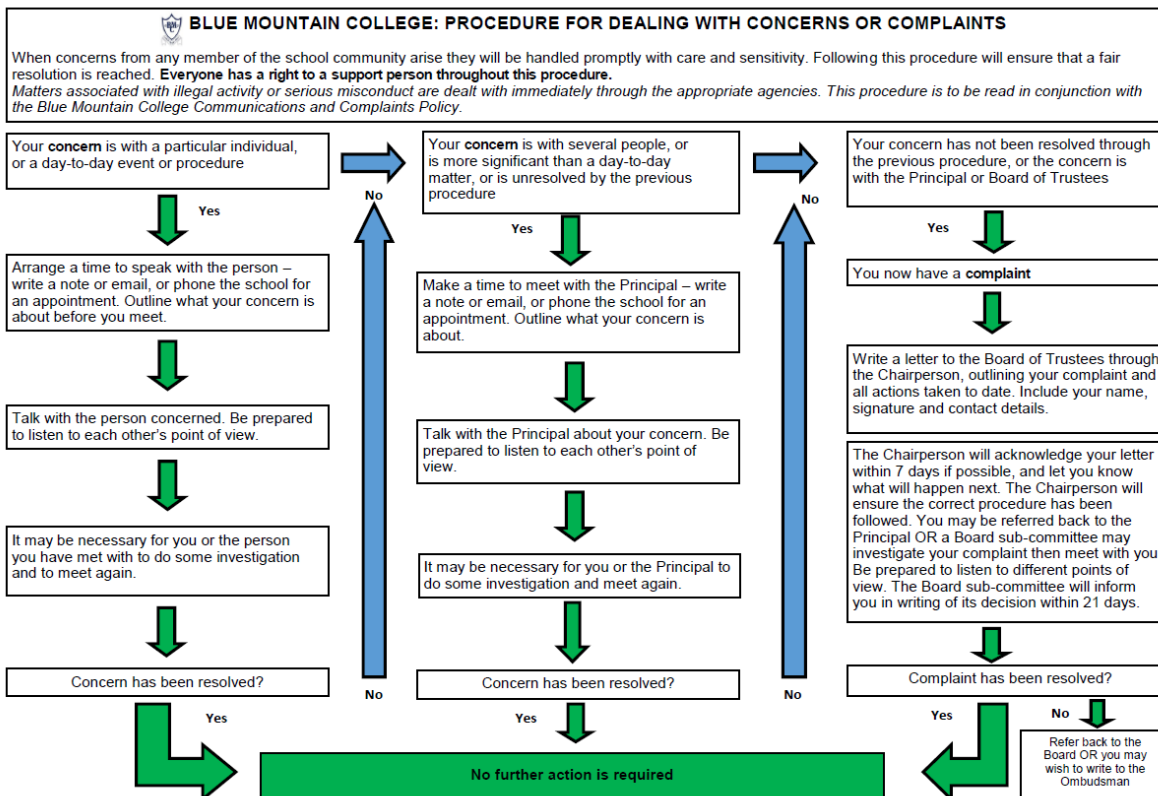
BLUE MOUNTAIN COLLEGE: PROCEDURE FOR DEALING WITH CONCERNS OR COMPLAINTS

When concerns from any member of the school community arise they will be handled promptly with care and sensitivity. Following this procedure will ensure that a fair resolution is reached. **Everyone has a right to a support person throughout this procedure.**
*Matters associated with illegal activity or serious misconduct are dealt with immediately through the appropriate agencies. This procedure is to be read in conjunction with the Blue Mountain College Communications and Complaints Policy.*

Your **concern** is with a particular individual, or a day-to-day event or procedure

Yes

Arrange a time to speak with the person – write a note or email, or phone the school for an appointment. Outline what your concern is about before you meet.

Talk with the person concerned. Be prepared to listen to each other's point of view.

It may be necessary for you or the person you have met with to do some investigation and to meet again.

Concern has been resolved?

Yes

No

No

Your **concern** is with several people, or is more significant than a day-to-day matter, or is unresolved by the previous procedure

Yes

Make a time to meet with the Principal – write a note or email, or phone the school for an appointment. Outline what your concern is about.

Talk with the Principal about your concern. Be prepared to listen to each other's point of view.

It may be necessary for you or the Principal to do some investigation and meet again.

Concern has been resolved?

Yes

No

No

Your concern has not been resolved through the previous procedure, or the concern is with the Principal or Board of Trustees

Yes

You now have a **complaint**

Write a letter to the Board of Trustees through the Chairperson, outlining your complaint and all actions taken to date. Include your name, signature and contact details.

The Chairperson will acknowledge your letter within 7 days if possible, and let you know what will happen next. The Chairperson will ensure the correct procedure has been followed. You may be referred back to the Principal OR a Board sub-committee may investigate your complaint then meet with you. Be prepared to listen to different points of view. The Board sub-committee will inform you in writing of its decision within 21 days.

Complaint has been resolved?

Yes

No

Refer back to the Board OR you may wish to write to the Ombudsman

No further action is required